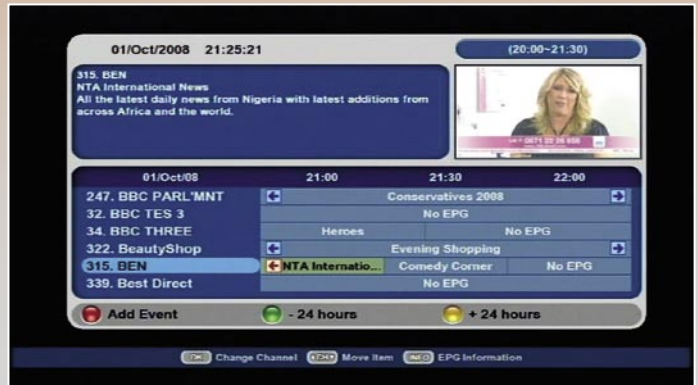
01/Oct/2008 21:25:21

(20:00~21:30)

315. BEN
NTA International News
All the latest daily news from Nigeria with latest additions from across Africa and the world.

| 01/Oct/08 | 21:00 | 21:30 | 22:00 |
|---|---|---|---|
| 247. BBC PARL'MNT | Conservatives 2008 | | |
| 32. BBC TES 3 | No EPG | | |
| 34. BBC THREE | Heroes | No EPG | |
| 322. BeautyShop | Evening Shopping | | |
| 315. BEN | NTA Internatio... | Comedy Corner | No EPG |
| 339. Best Direct | No EPG | | |

Add Event
- 24 hours
+ 24 hours

OK Change Channel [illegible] Move Item INFO EPG Information